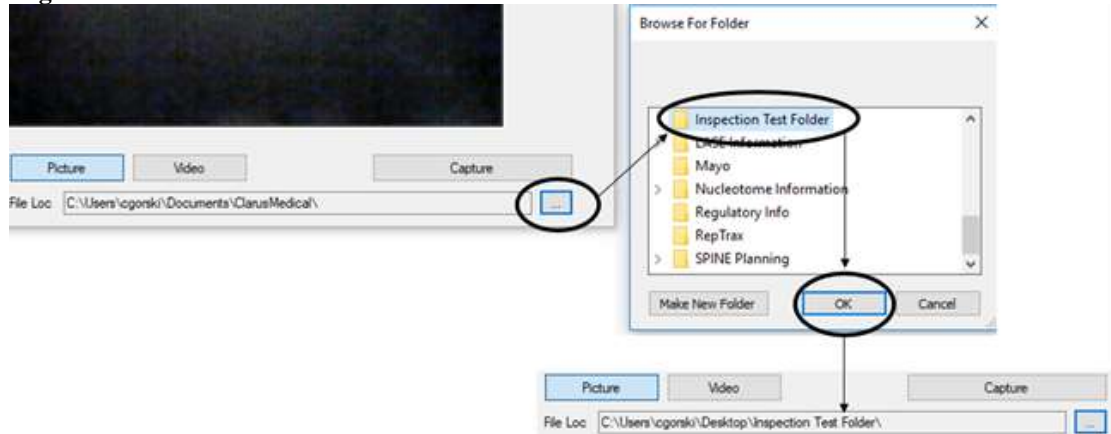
Picture
Video
Capture
File Loc C:\Users\cgorski\Documents\ClarusMedical\
...

Browse For Folder
×
Inspection Test Folder
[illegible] Information
Mayo
Nucleotome Information
Regulatory Info
RepTrax
SPINE Planning
Make New Folder
OK
Cancel

Picture
Video
Capture
File Loc C:\Users\cgorski\Desktop\Inspection Test Folder\
...